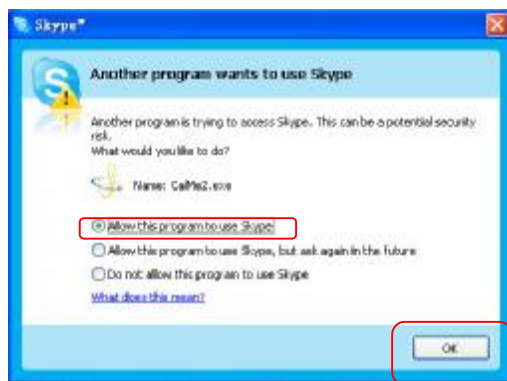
Skype™

Another program wants to use Skype

Another program is trying to access Skype. This can be a potential security risk.
What would you like to do?

Name: CallMe2.exe

Allow this program to use Skype

Allow this program to use Skype, but ask again in the future

Do not allow this program to use Skype

What does this mean?

OK